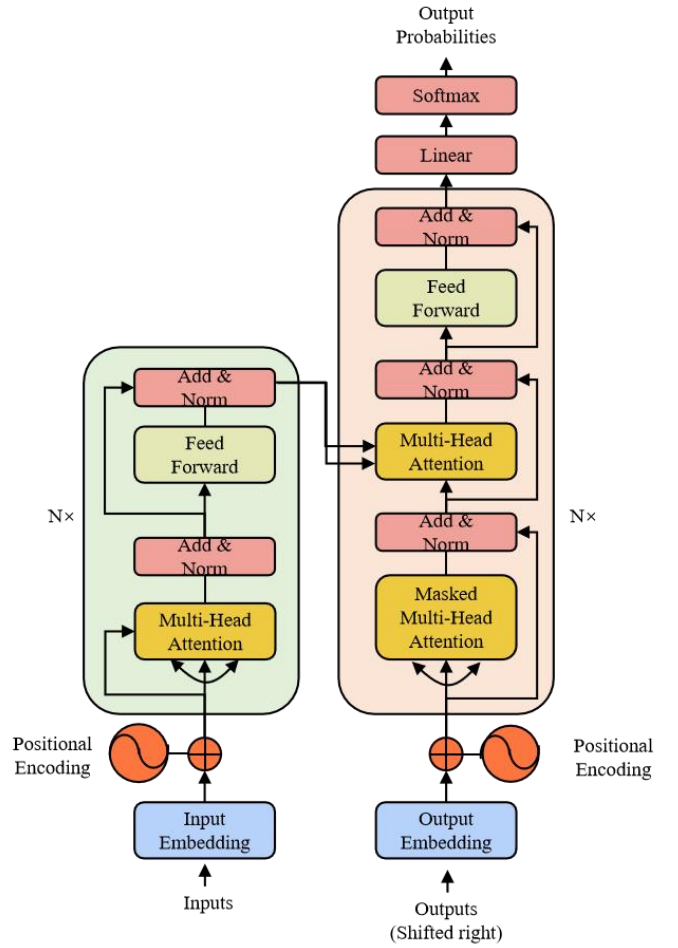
Output Probabilities

Softmax

Linear

Add & Norm

Feed Forward

Add & Norm

Multi-Head Attention

Add & Norm

Masked Multi-Head Attention

N×

Add & Norm

Feed Forward

N×

Add & Norm

Multi-Head Attention

Positional Encoding

Positional Encoding

Input Embedding

Output Embedding

Inputs

Outputs (Shifted right)